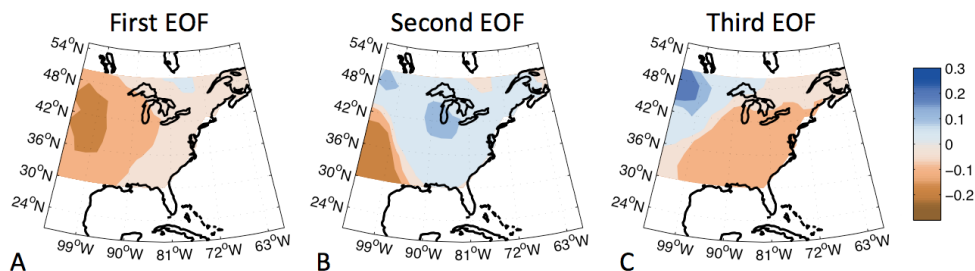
First EOF

$54^oN$
$48^oN$
$42^oN$
$36^oN$
$30^oN$
$24^oN$
$99^oW$ $90^oW$ $81^oW$ $72^oW$ $63^oW$

A

Second EOF

$54^oN$
$48^oN$
$42^oN$
$36^oN$
$30^oN$
$24^oN$
$99^oW$ $90^oW$ $81^oW$ $72^oW$ $63^oW$

B

Third EOF

$54^oN$
$48^oN$
$42^oN$
$36^oN$
$30^oN$
$24^oN$
$99^oW$ $90^oW$ $81^oW$ $72^oW$ $63^oW$

C

0.3
0.2
0.1
0
−0.1
−0.2